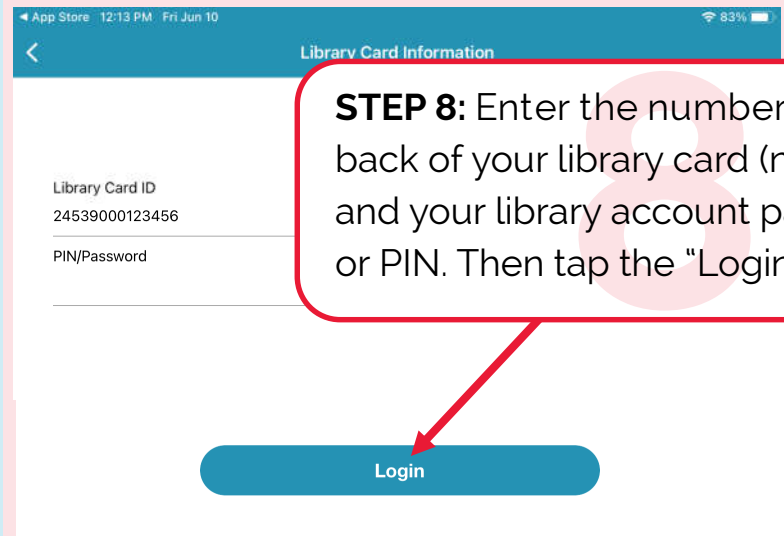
◂ App Store 12:13 PM Fri Jun 10 83%

<

Library Card Information

8

STEP 8: Enter the number back of your library card (n and your library account p or PIN. Then tap the "Login

Library Card ID

24539000123456

PIN/Password

Login